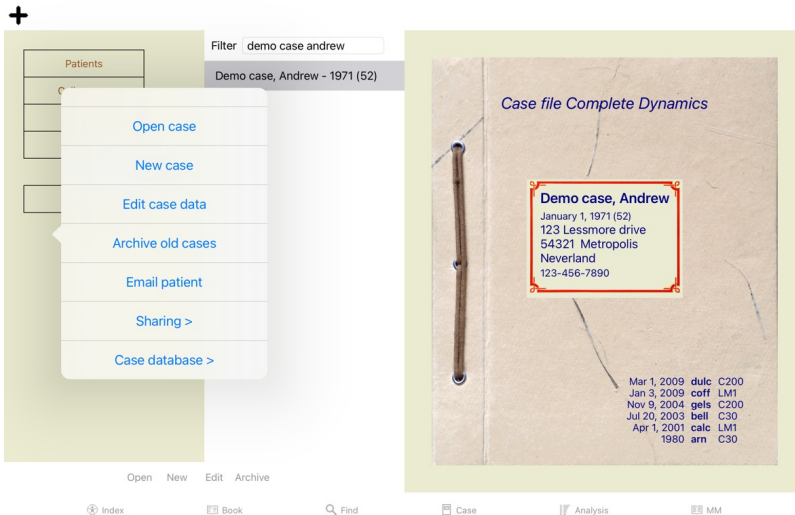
+

Patients

Filter demo case andrew

Demo case, Andrew - 1971 (52)

Open case

New case

Edit case data

Archive old cases

Email patient

Sharing >

Case database >

Case file Complete Dynamics

Demo case, Andrew
January 1, 1971 (52)
123 Lessmore drive
54321 Metropolis
Neverland
123-456-7890

| | | |
|---|---|---|
| Mar 1, 2009 | dulc | C200 |
| Jan 3, 2009 | coff | LM1 |
| Nov 9, 2004 | gels | C200 |
| Jul 20, 2003 | bell | C30 |
| Apr 1, 2001 | calc | LM1 |
| 1980 | arn | C30 |

Open New Edit Archive

Index Book Find Case Analysis MM